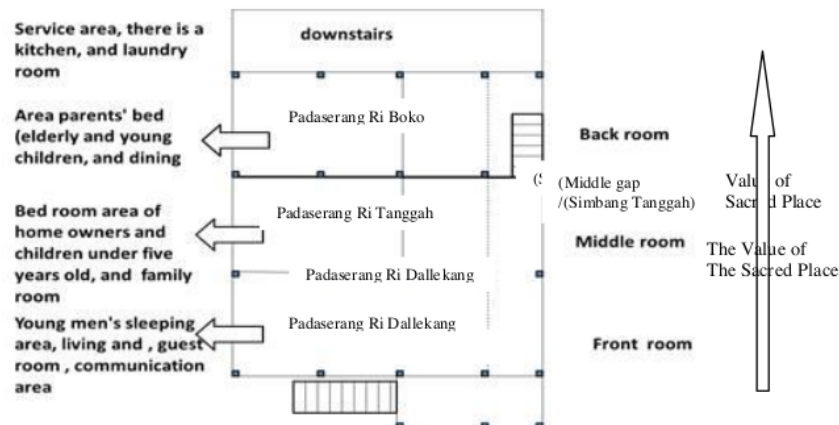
Service area, there is a kitchen, and laundry room

downstairs

Area parents' bed (elderly and young children, and dining

Padaserang Ri Boko

Back room

(Middle gap /(Simbang Tanggah)

Value of Sacred Place

Bed room area of home owners and children under five years old, and family room

Padaserang Ri Tanggah

Middle room

The Value of The Sacred Place

Padaserang Ri Dallekang

Young men's sleeping area, living and , guest room , communication area

Padaserang Ri Dallekang

Front room